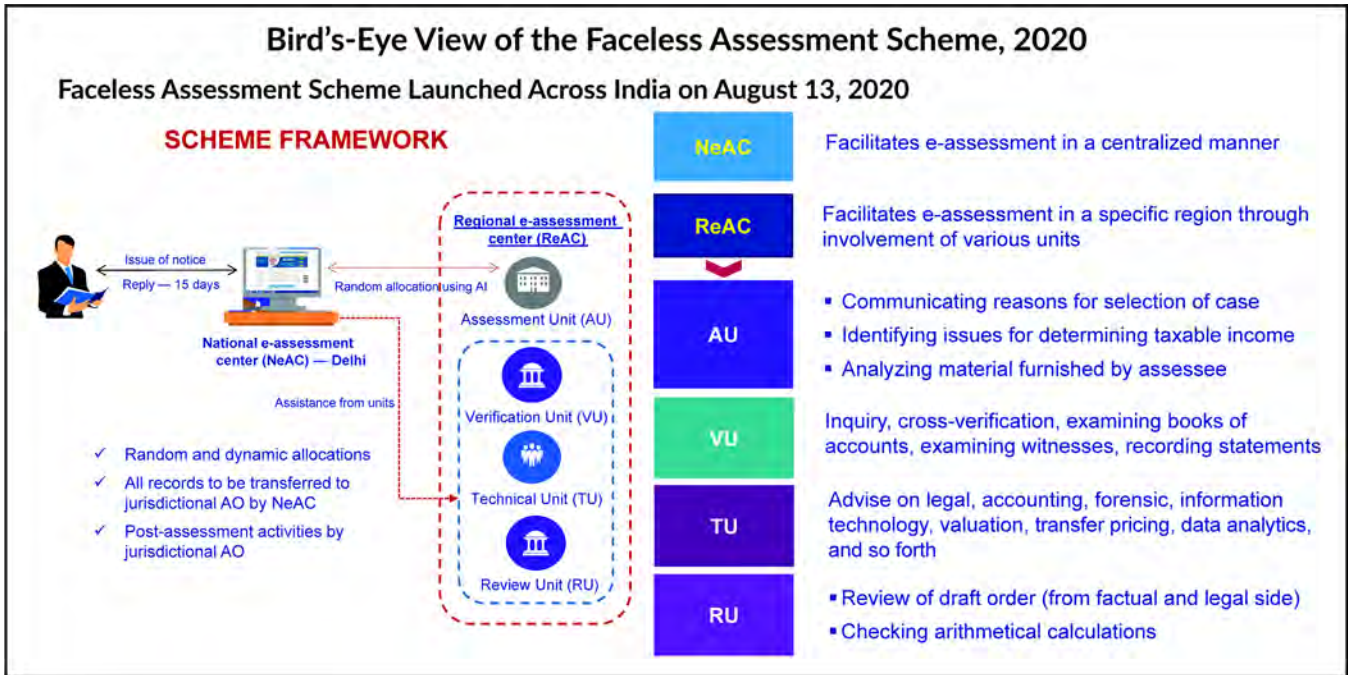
Bird's-Eye View of the Faceless Assessment Scheme, 2020

Faceless Assessment Scheme Launched Across India on August 13, 2020

SCHEME FRAMEWORK

Issue of notice

Reply — 15 days

National e-assessment center (NeAC) — Delhi

Random allocation using AI

Regional e-assessment center (ReAC)

Assessment Unit (AU)

Assistance from units

Verification Unit (VU)

Technical Unit (TU)

Review Unit (RU)

✓ Random and dynamic allocations

✓ All records to be transferred to jurisdictional AO by NeAC

✓ Post-assessment activities by jurisdictional AO

NeAC

Facilitates e-assessment in a centralized manner

ReAC

Facilitates e-assessment in a specific region through involvement of various units

AU

▪ Communicating reasons for selection of case
▪ Identifying issues for determining taxable income
▪ Analyzing material furnished by assessee

VU

Inquiry, cross-verification, examining books of accounts, examining witnesses, recording statements

TU

Advise on legal, accounting, forensic, information technology, valuation, transfer pricing, data analytics, and so forth

RU

▪ Review of draft order (from factual and legal side)
▪ Checking arithmetical calculations